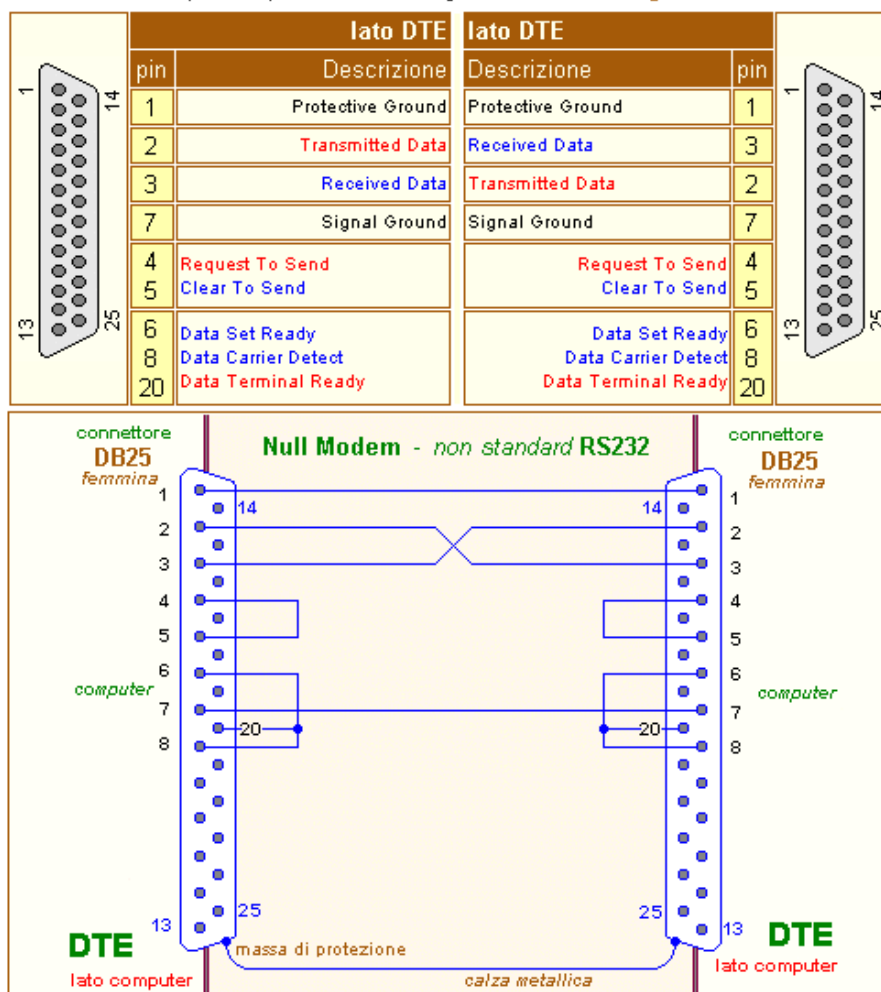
1 14 13 25

| lato DTE | | lato DTE | |
|---|---|---|---|
| pin | Descrizione | Descrizione | pin |
| 1 | Protective Ground | Protective Ground | 1 |
| 2 | Transmitted Data | Received Data | 3 |
| 3 | Received Data | Transmitted Data | 2 |
| 7 | Signal Ground | Signal Ground | 7 |
| 4<br>5 | Request To Send<br>Clear To Send | Request To Send<br>Clear To Send | 4<br>5 |
| 6<br>8<br>20 | Data Set Ready<br>Data Carrier Detect<br>Data Terminal Ready | Data Set Ready<br>Data Carrier Detect<br>Data Terminal Ready | 6<br>8<br>20 |

1 14 13 25

Null Modem - non standard RS232

connettore DB25 femmina

connettore DB25 femmina

1 14 2 3 4 5 6 7 20 8 13 25

14 1 2 3 4 5 6 7 20 8 25 13

computer

computer

DTE lato computer

DTE lato computer

massa di protezione

calza metallica